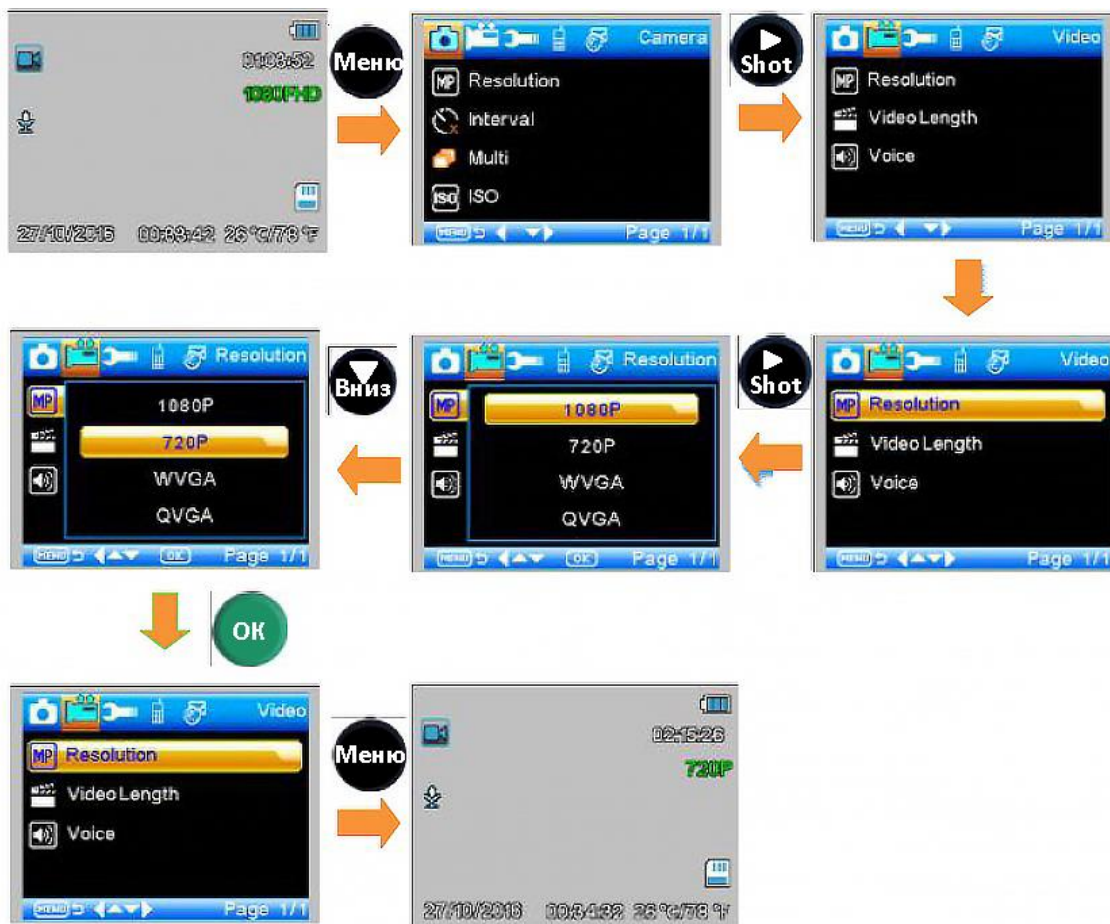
01:03:52
1080FHD
27/10/2016 00:03:42 26°C/78°F

Меню

Camera
MP Resolution
Interval
Multi
ISO ISO
MENU Page 1/1

Shot

Video
MP Resolution
Video Length
Voice
MENU Page 1/1

Video
MP Resolution
Video Length
Voice
MENU Page 1/1

Shot

Resolution
1080P
720P
WVGA
QVGA
MENU OK Page 1/1

Вниз

Resolution
1080P
720P
WVGA
QVGA
MENU OK Page 1/1

OK

Video
MP Resolution
Video Length
Voice
MENU Page 1/1

Меню

02:15:26
720P
27/10/2016 00:34:32 26°C/78°F